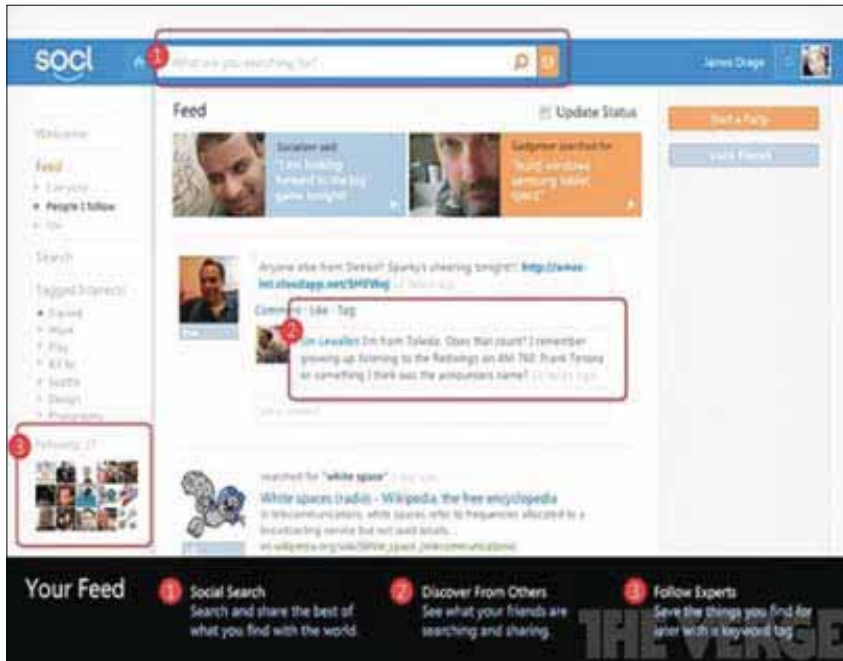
socl

1 What are you searching for?

James Drage

Welcome

Feed
• Everyone
• People I follow
• Me

Search

Tagged Interests
• Travel
• Movie
• Play
• Kit
• Seattle
• Design
• Photography

3 Following 27

Feed

Update Status

Socialize said
"I am looking forward to the big game tonight"

Gadgeteer searched for
"build windows samsung tablet specs"

Start a Party

Invite Friends

Anyone else from Detroit? Sparky's cheering tonight!! http://amos-bit.cloudapp.net/SHWbq

Comment · Like · Tag

2 Jim Lewallen I'm from Toledo. Does that count? I remember growing up listening to the Redwings on AM 760. Frank Tenora or something I think was the announcers name?

searched for "white space"

White spaces (radio) - Wikipedia, the free encyclopedia
In telecommunications, white spaces refer to frequencies allocated to a broadcasting service but not used locally...
en.wikipedia.org/wiki/White_spaces_(communications)

Your Feed

1 Social Search
Search and share the best of what you find with the world.

2 Discover From Others
See what your friends are searching and sharing.

3 Follow Experts
Save the things you find for later with a keyword tag

THE VERGE